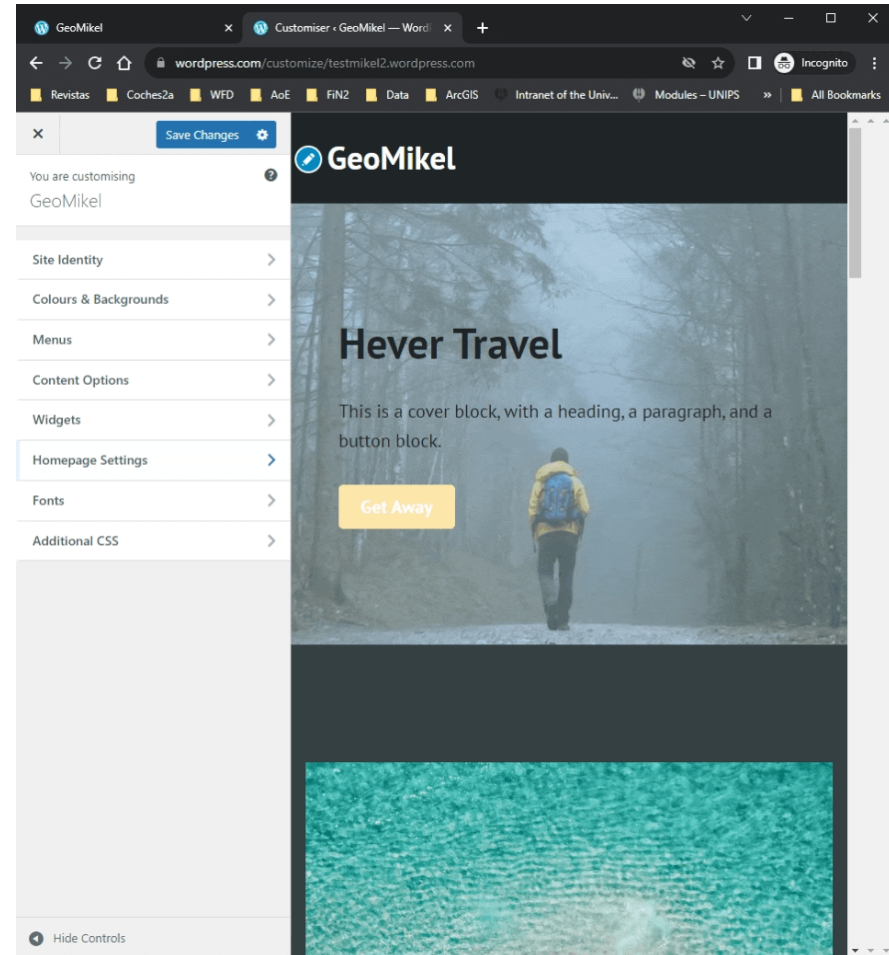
GeoMikel

Customiser ‹ GeoMikel — Word

wordpress.com/customize/testmikel2.wordpress.com

Incognito

Revistas Coches2a WFD AoE FiN2 Data ArcGIS Intranet of the Univ... Modules – UNIPS » All Bookmarks

Save Changes

You are customising
GeoMikel

Site Identity
Colours & Backgrounds
Menus
Content Options
Widgets
Homepage Settings
Fonts
Additional CSS

Hide Controls

GeoMikel

Hever Travel

This is a cover block, with a heading, a paragraph, and a button block.

Get Away